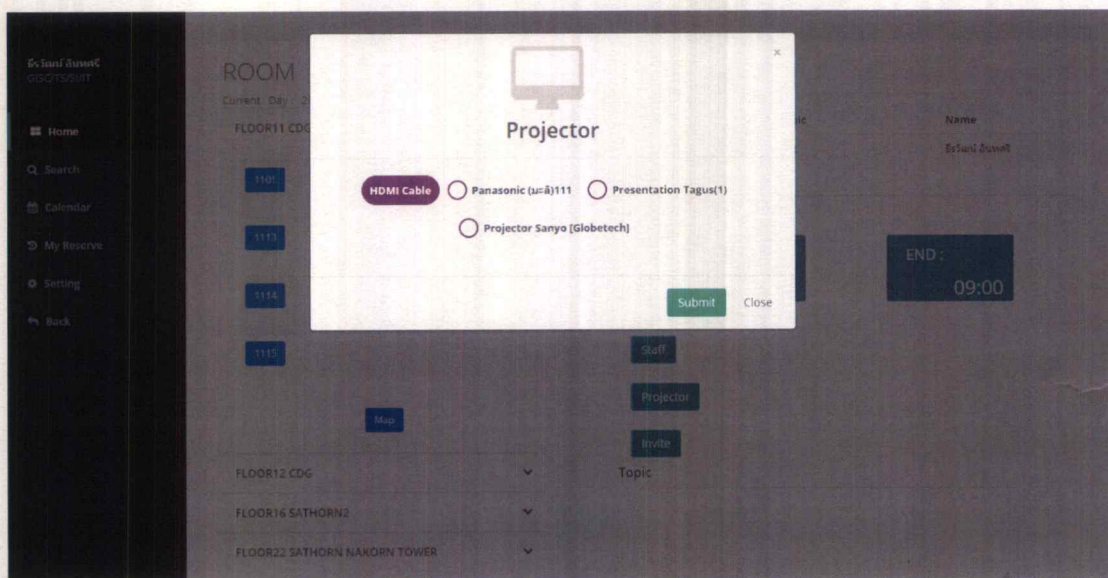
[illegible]
GISOTS/SUIT

Home
Search
Calendar
My Reserve
Setting
Back

ROOM
Current Day : 2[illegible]
FLOOR11 CDG

1101
1113
1114
1115

Map

FLOOR12 CDG
FLOOR16 SATHORN2
FLOOR22 SATHORN NAKORN TOWER

Projector

×

HDMI Cable
Panasonic (มะลิ)111
Presentation Tagus(1)
Projector Sanyo [Globetech]

Submit
Close

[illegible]
Name
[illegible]

END :
09:00

Staff
Projector
Invite

Topic